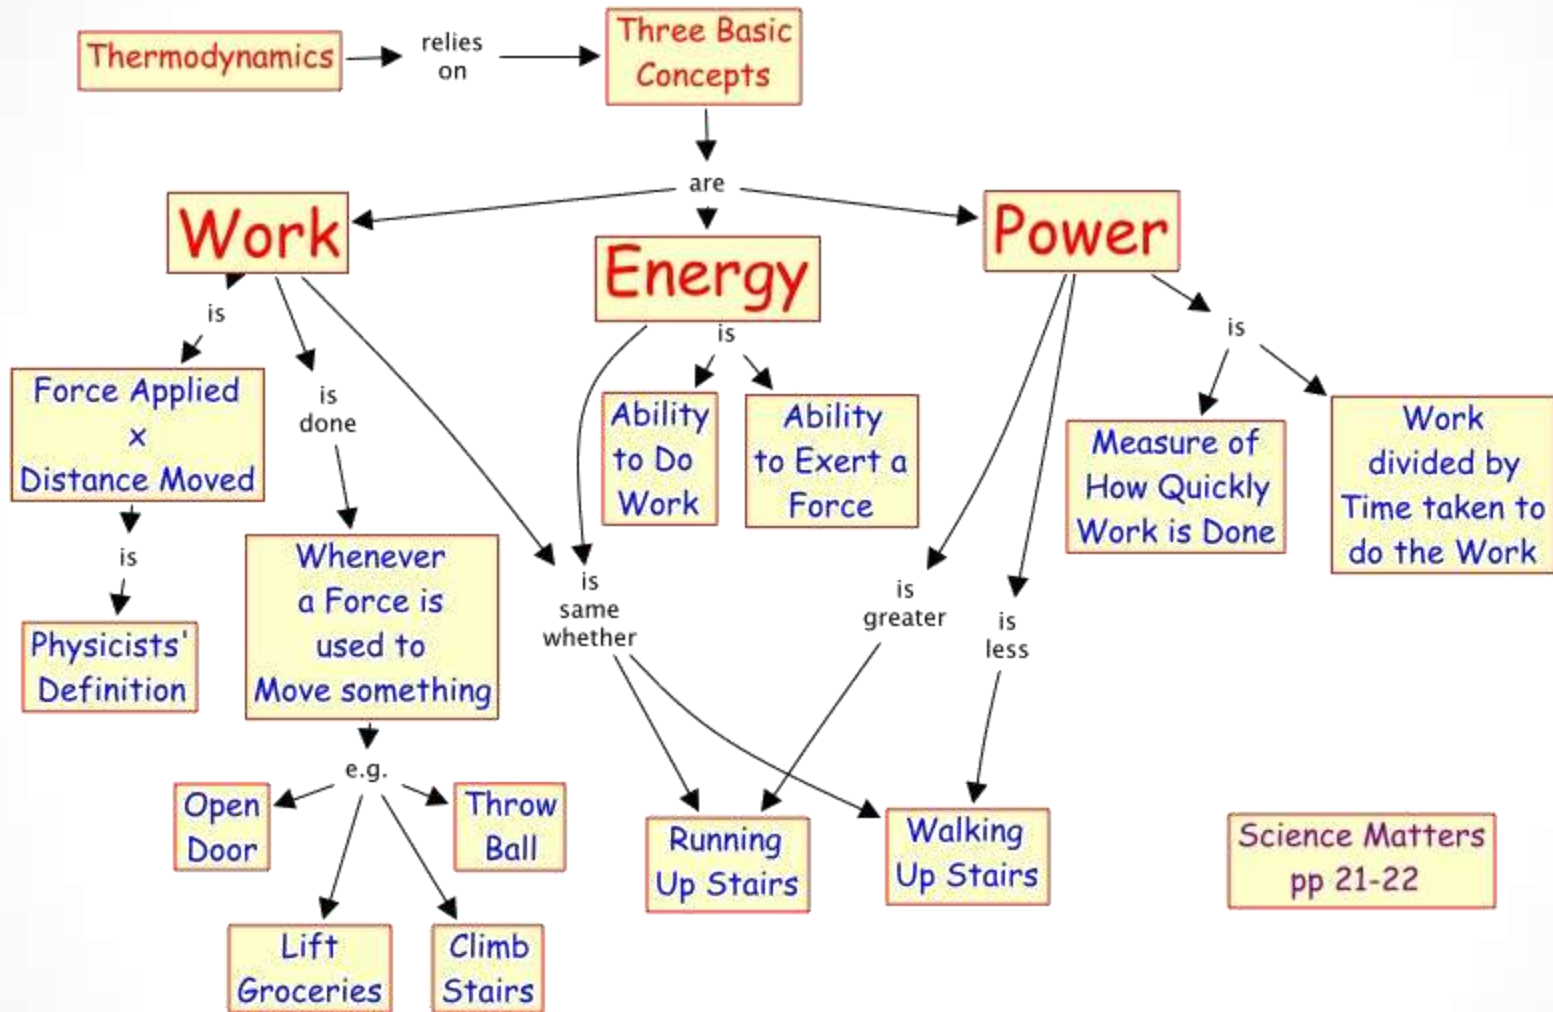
Thermodynamics

relies on

Three Basic Concepts

are

Work

Energy

Power

is

Force Applied × Distance Moved

is

Physicists' Definition

is done

Whenever a Force is used to Move something

e.g.

Open Door

Throw Ball

Lift Groceries

Climb Stairs

is

Ability to Do Work

Ability to Exert a Force

is same whether

Running Up Stairs

Walking Up Stairs

is greater

is less

is

Measure of How Quickly Work is Done

Work divided by Time taken to do the Work

Science Matters pp 21-22